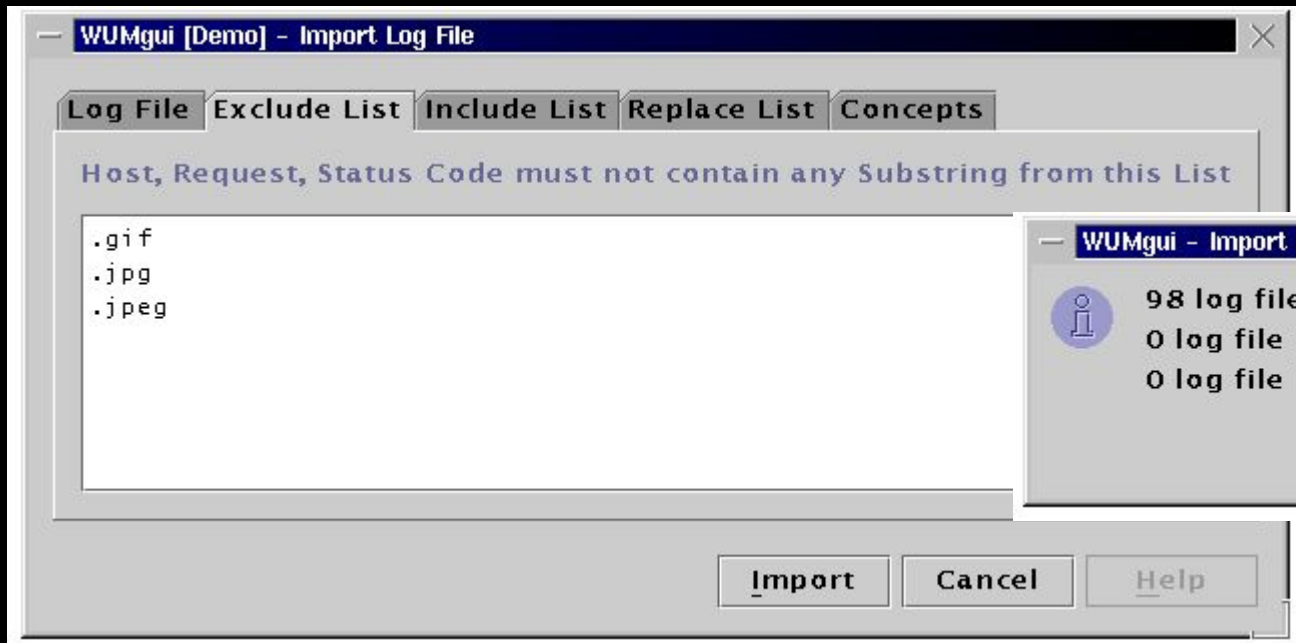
WUMgui [Demo] - Import Log File

Log File | Exclude List | Include List | Replace List | Concepts

Host, Request, Status Code must not contain any Substring from this List

.gif
.jpg
.jpeg

WUMgui - Import

98 log file
0 log file
0 log file

Import | Cancel | Help